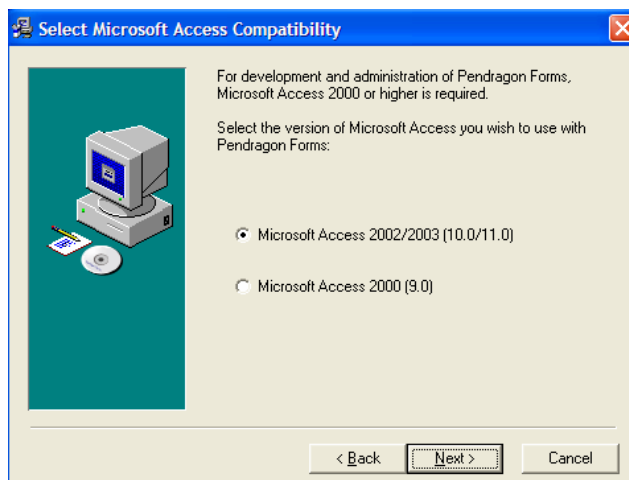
Select Microsoft Access Compatibility

For development and administration of Pendragon Forms, Microsoft Access 2000 or higher is required.

Select the version of Microsoft Access you wish to use with Pendragon Forms:

Microsoft Access 2002/2003 (10.0/11.0)

Microsoft Access 2000 (9.0)

< Back

Next >

Cancel